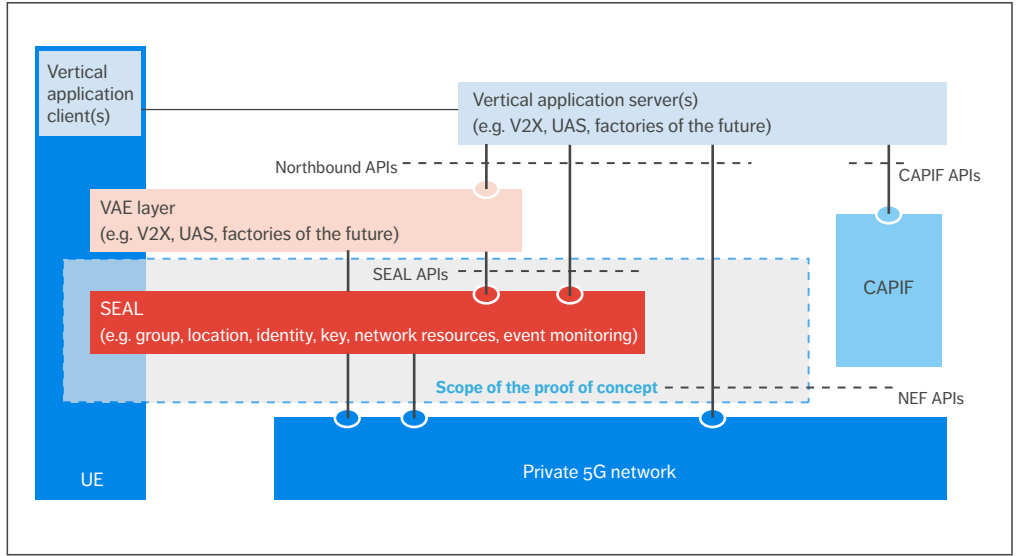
Vertical application client(s)

Vertical application server(s)
(e.g. V2X, UAS, factories of the future)

Northbound APIs

CAPIF APIs

VAE layer
(e.g. V2X, UAS, factories of the future)

CAPIF

SEAL APIs

SEAL
(e.g. group, location, identity, key, network resources, event monitoring)

Scope of the proof of concept

NEF APIs

UE

Private 5G network